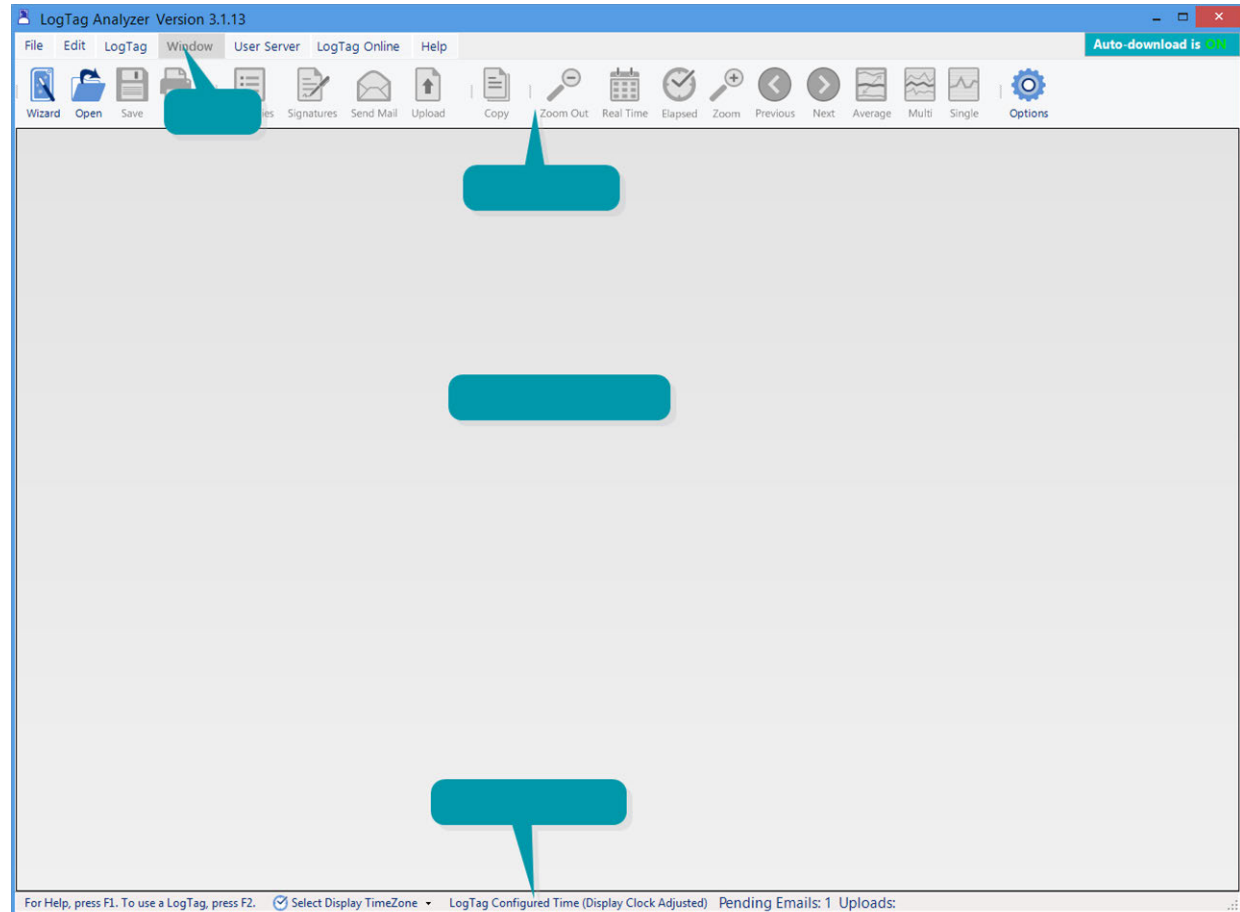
LogTag Analyzer Version 3.1.13

File Edit LogTag Window User Server LogTag Online Help

Auto-download is ON

Wizard Open Save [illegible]ies Signatures Send Mail Upload Copy Zoom Out Real Time Elapsed Zoom Previous Next Average Multi Single Options

For Help, press F1. To use a LogTag, press F2. Select Display TimeZone LogTag Configured Time (Display Clock Adjusted) Pending Emails: 1 Uploads: